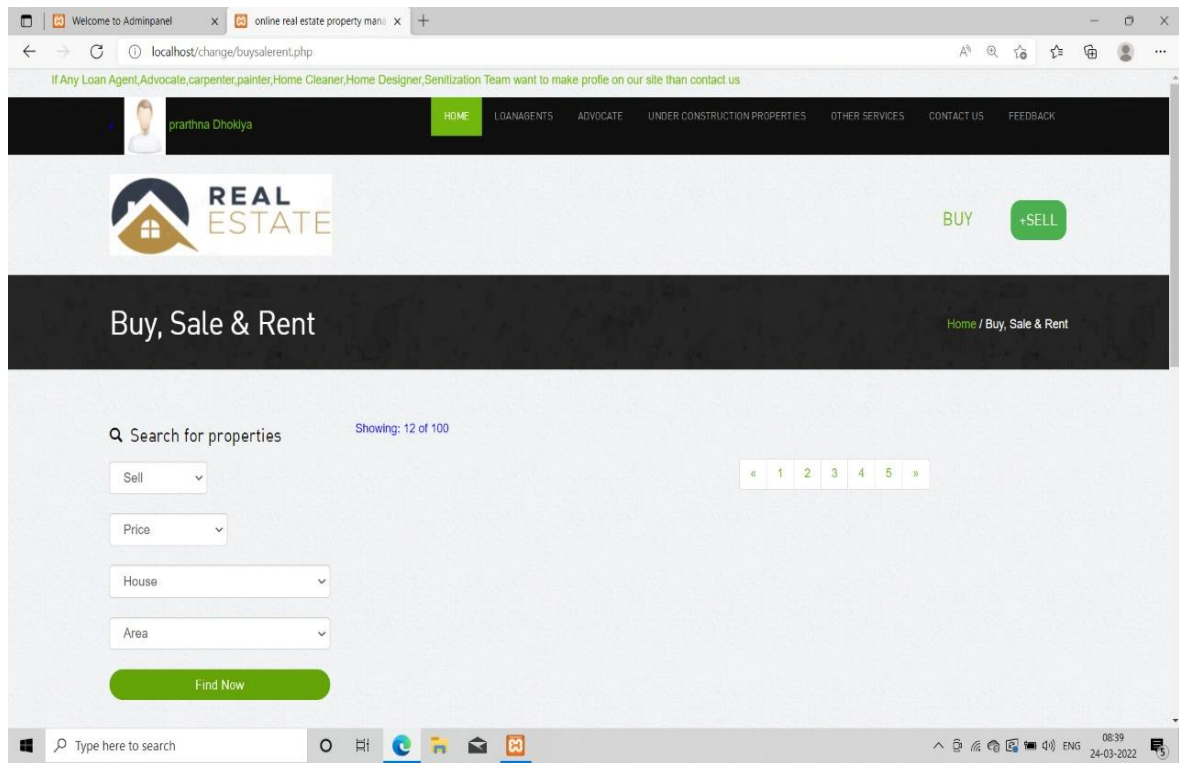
Welcome to Adminpanel
online real estate property mana
localhost/change/buysalerent.php

If Any Loan Agent,Advocate,carpenter,painter,Home Cleaner,Home Designer,Senitization Team want to make profie on our site than contact us

prarthna Dhokiya

HOME LOANAGENTS ADVOCATE UNDER CONSTRUCTION PROPERTIES OTHER SERVICES CONTACT US FEEDBACK

REAL ESTATE

BUY +SELL

Buy, Sale & Rent

Home / Buy, Sale & Rent

Search for properties

Showing: 12 of 100

« 1 2 3 4 5 »

Sell

Price

House

Area

Find Now

Type here to search

ENG 08:39 24-03-2022